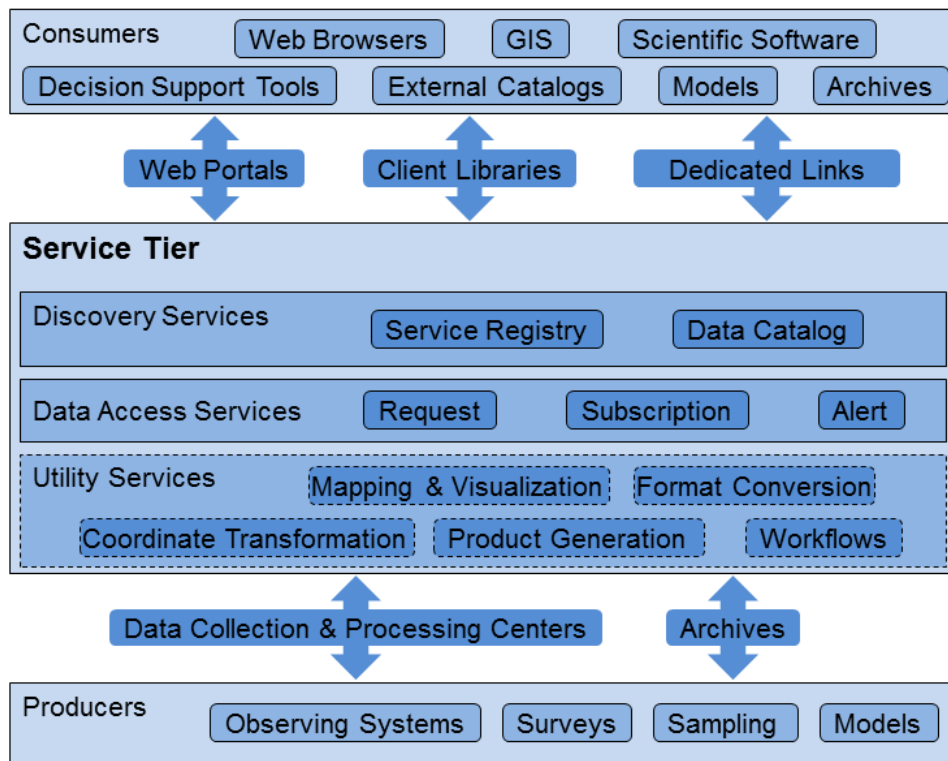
Consumers

Web Browsers

GIS

Scientific Software

Decision Support Tools

External Catalogs

Models

Archives

Web Portals

Client Libraries

Dedicated Links

Service Tier

Discovery Services

Service Registry

Data Catalog

Data Access Services

Request

Subscription

Alert

Utility Services

Mapping & Visualization

Format Conversion

Coordinate Transformation

Product Generation

Workflows

Data Collection & Processing Centers

Archives

Producers

Observing Systems

Surveys

Sampling

Models